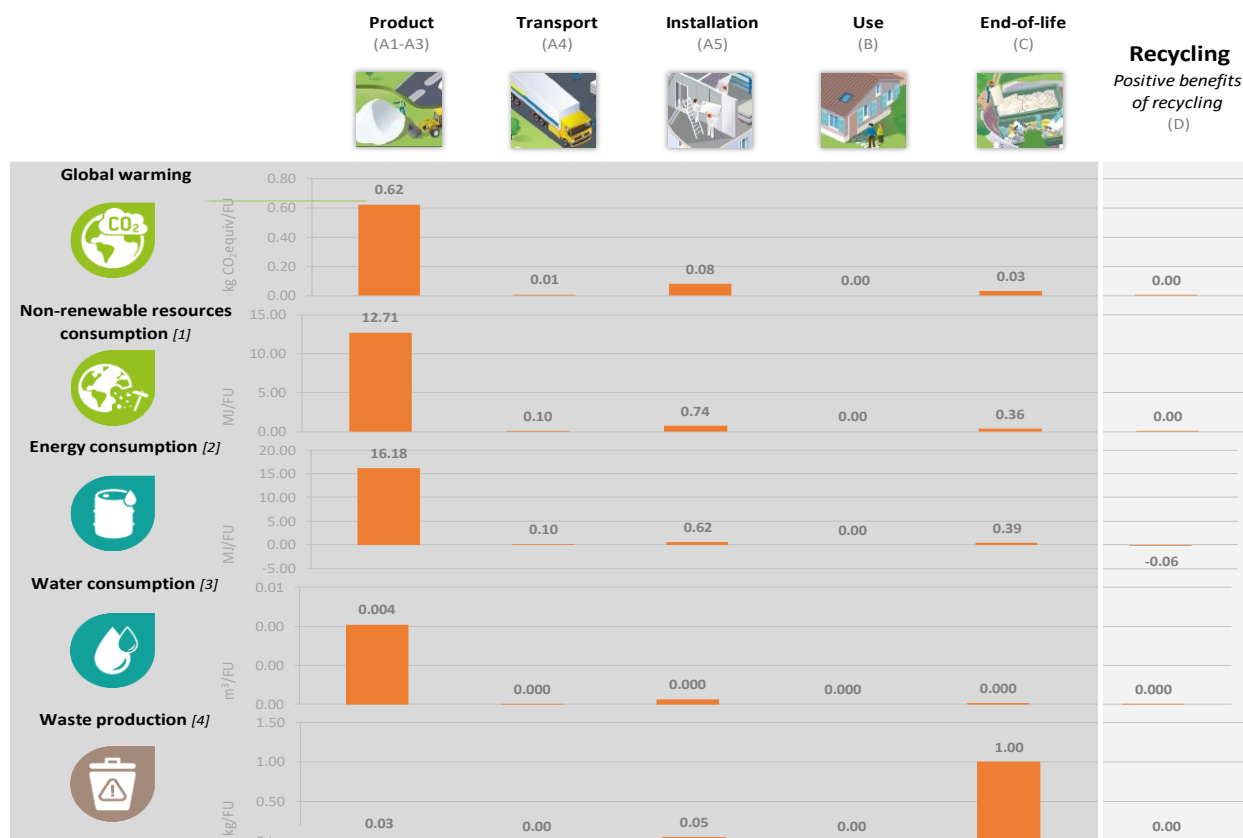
Product
(A1-A3)

Transport
(A4)

Installation
(A5)

Use
(B)

End-of-life
(C)

Recycling
Positive benefits of recycling
(D)

Global warming

$CO_2$

0.80
0.60
0.40
0.20
0.00
kg $CO_2$equiv/FU

0.62
0.01
0.08
0.00
0.03
0.00

Non-renewable resources consumption [1]

15.00
10.00
5.00
0.00
MJ/FU

12.71
0.10
0.74
0.00
0.36
0.00

Energy consumption [2]

20.00
15.00
10.00
5.00
0.00
-5.00
MJ/FU

16.18
0.10
0.62
0.00
0.39
-0.06

Water consumption [3]

0.01
0.00
0.00
0.00
$m^3$/FU

0.004
0.000
0.000
0.000
0.000
0.000

Waste production [4]

1.50
1.00
0.50
kg/FU

0.03
0.00
0.05
0.00
1.00
0.00